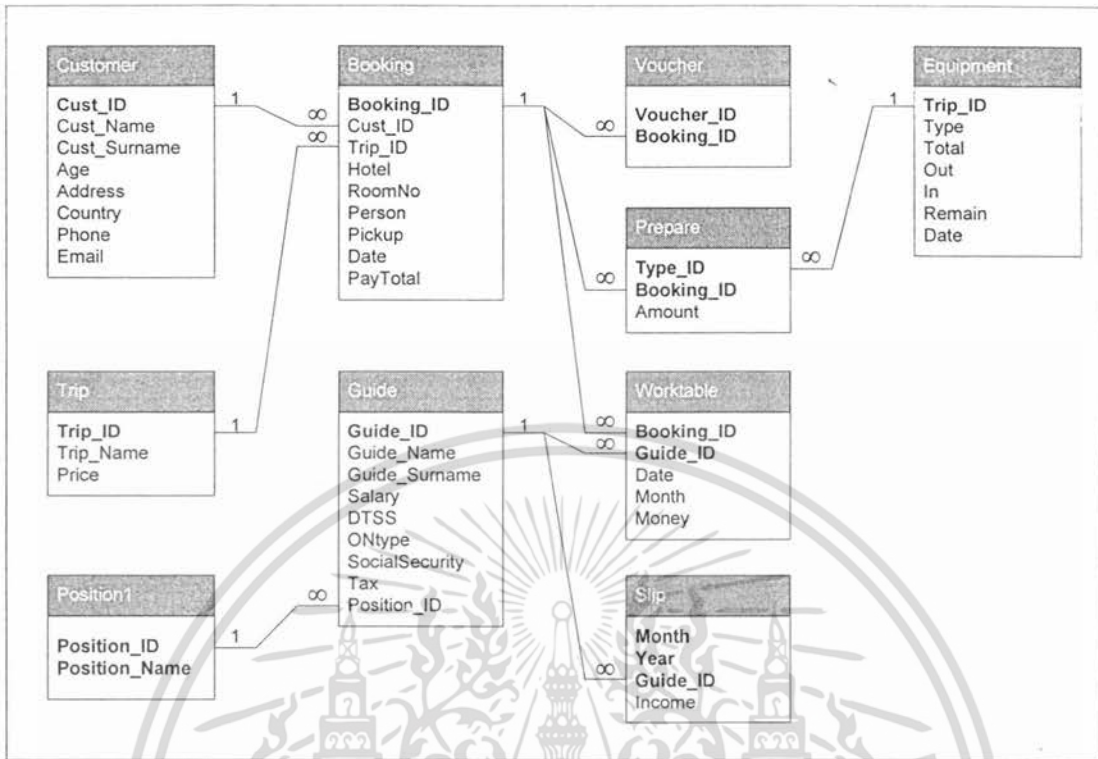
Customer
Cust_ID
Cust_Name
Cust_Surname
Age
Address
Country
Phone
Email

1

∞
∞

Booking
Booking_ID
Cust_ID
Trip_ID
Hotel
RoomNo
Person
Pickup
Date
PayTotal

1

∞

Voucher
Voucher_ID
Booking_ID

1

Equipment
Trip_ID
Type
Total
Out
In
Remain
Date

∞

Prepare
Type_ID
Booking_ID
Amount

∞

Trip
Trip_ID
Trip_Name
Price

1

Guide
Guide_ID
Guide_Name
Guide_Surname
Salary
DTSS
ONtype
SocialSecurity
Tax
Position_ID

1

∞
∞

Worktable
Booking_ID
Guide_ID
Date
Month
Money

Position1
Position_ID
Position_Name

1

∞

Slip
Month
Year
Guide_ID
Income

∞